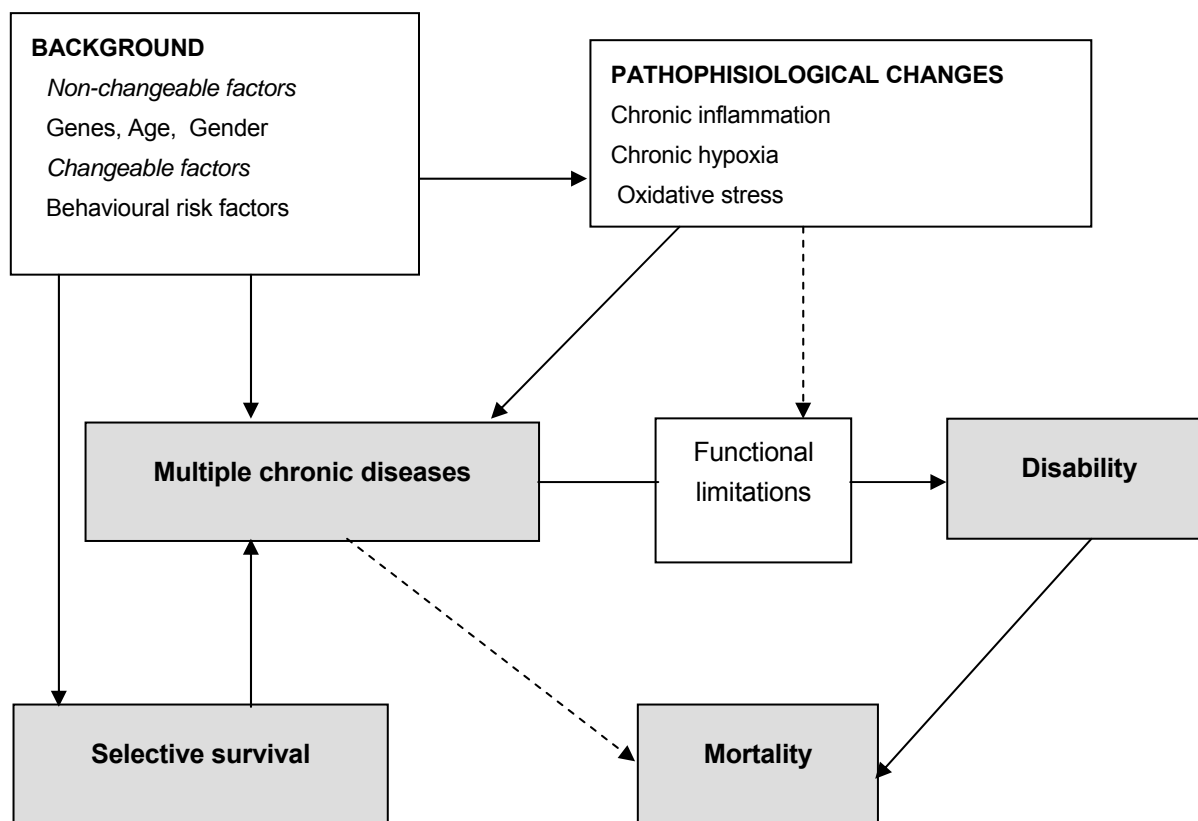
BACKGROUND
Non-changeable factors
Genes, Age, Gender
Changeable factors
Behavioural risk factors

PATHOPHISIOLOGICAL CHANGES
Chronic inflammation
Chronic hypoxia
Oxidative stress

Multiple chronic diseases

Functional limitations

Disability

Selective survival

Mortality